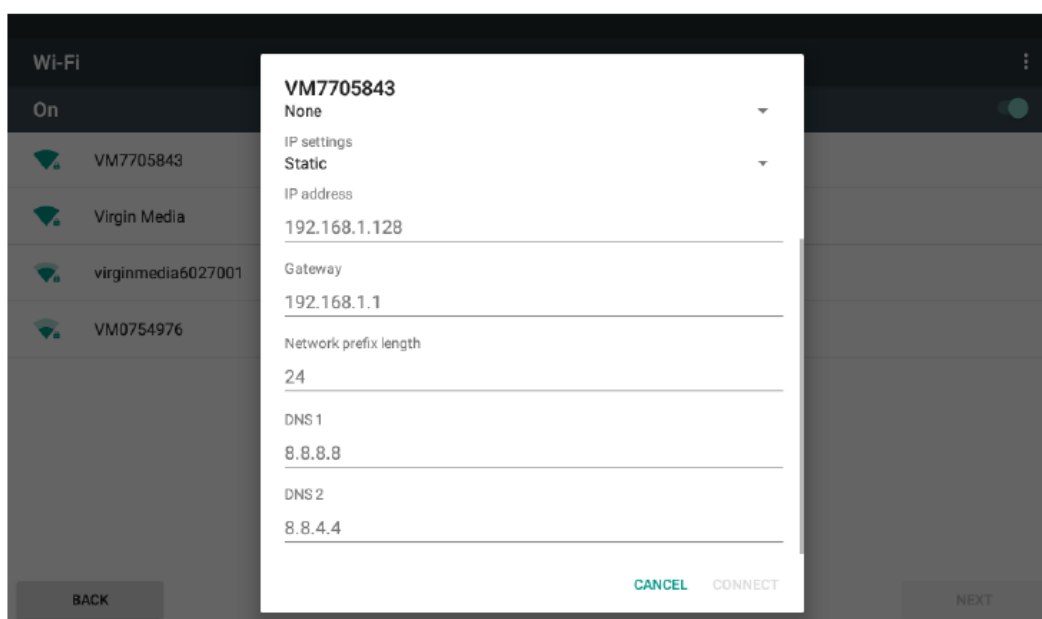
Wi-Fi

On

VM7705843

Virgin Media

virginmedia6027001

VM0754976

VM7705843

None

IP settings

Static

IP address

192.168.1.128

Gateway

192.168.1.1

Network prefix length

24

DNS 1

8.8.8.8

DNS 2

8.8.4.4

CANCEL CONNECT

BACK

NEXT